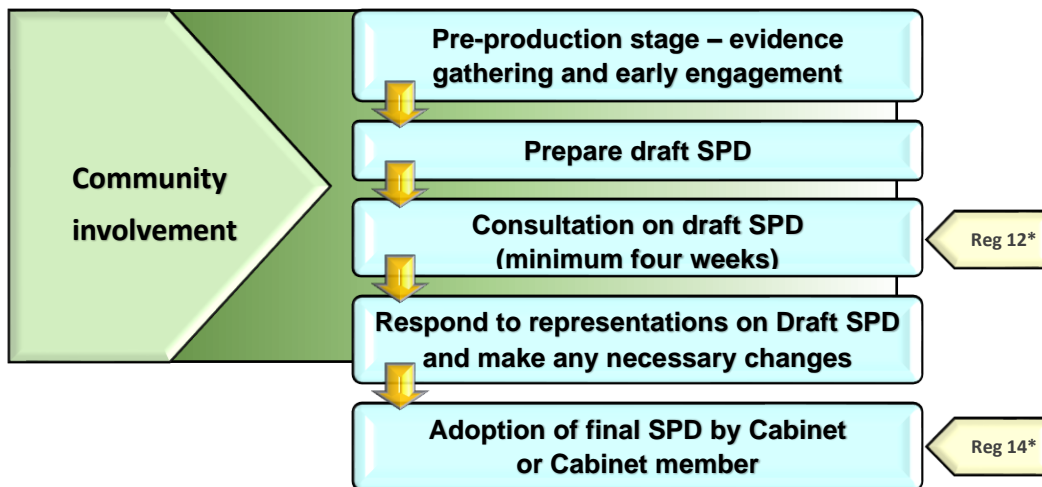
Community involvement

Pre-production stage – evidence gathering and early engagement

Prepare draft SPD

Consultation on draft SPD (minimum four weeks)

Reg 12*

Respond to representations on Draft SPD and make any necessary changes

Adoption of final SPD by Cabinet or Cabinet member

Reg 14*